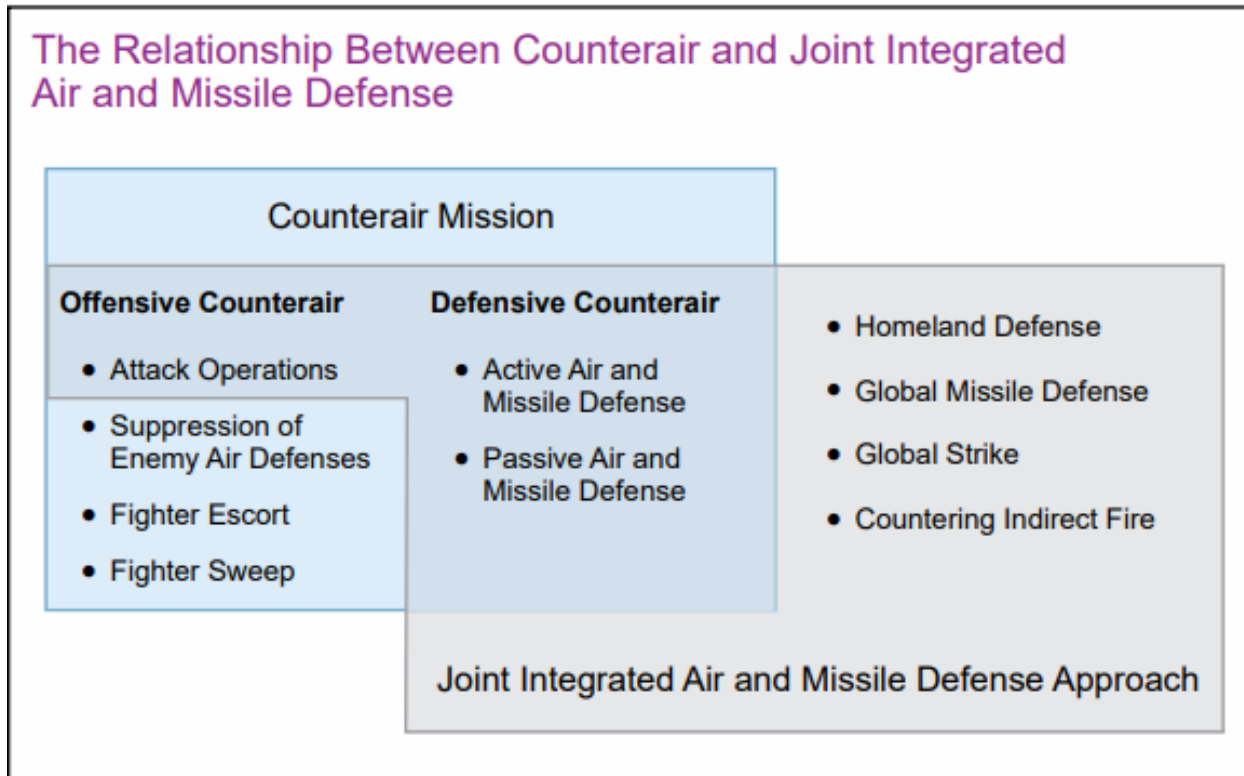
The Relationship Between Counterair and Joint Integrated Air and Missile Defense

Counterair Mission

Offensive Counterair

• Attack Operations

• Suppression of Enemy Air Defenses

• Fighter Escort

• Fighter Sweep

Defensive Counterair

• Active Air and Missile Defense

• Passive Air and Missile Defense

• Homeland Defense

• Global Missile Defense

• Global Strike

• Countering Indirect Fire

Joint Integrated Air and Missile Defense Approach